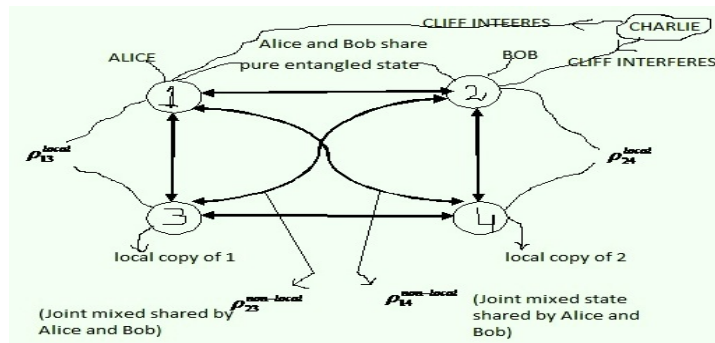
CLIFF INTEFERES

CHARLIE

Alice and Bob share pure entangled state

ALICE

BOB

CLIFF INTERFERES

1

2

$\rho_{13}^{local}$

$\rho_{24}^{local}$

3

4

local copy of 1

local copy of 2

$\rho_{23}^{non-local}$

$\rho_{14}^{non-local}$

(Joint mixed shared by Alice and Bob)

(Joint mixed state shared by Alice and Bob)